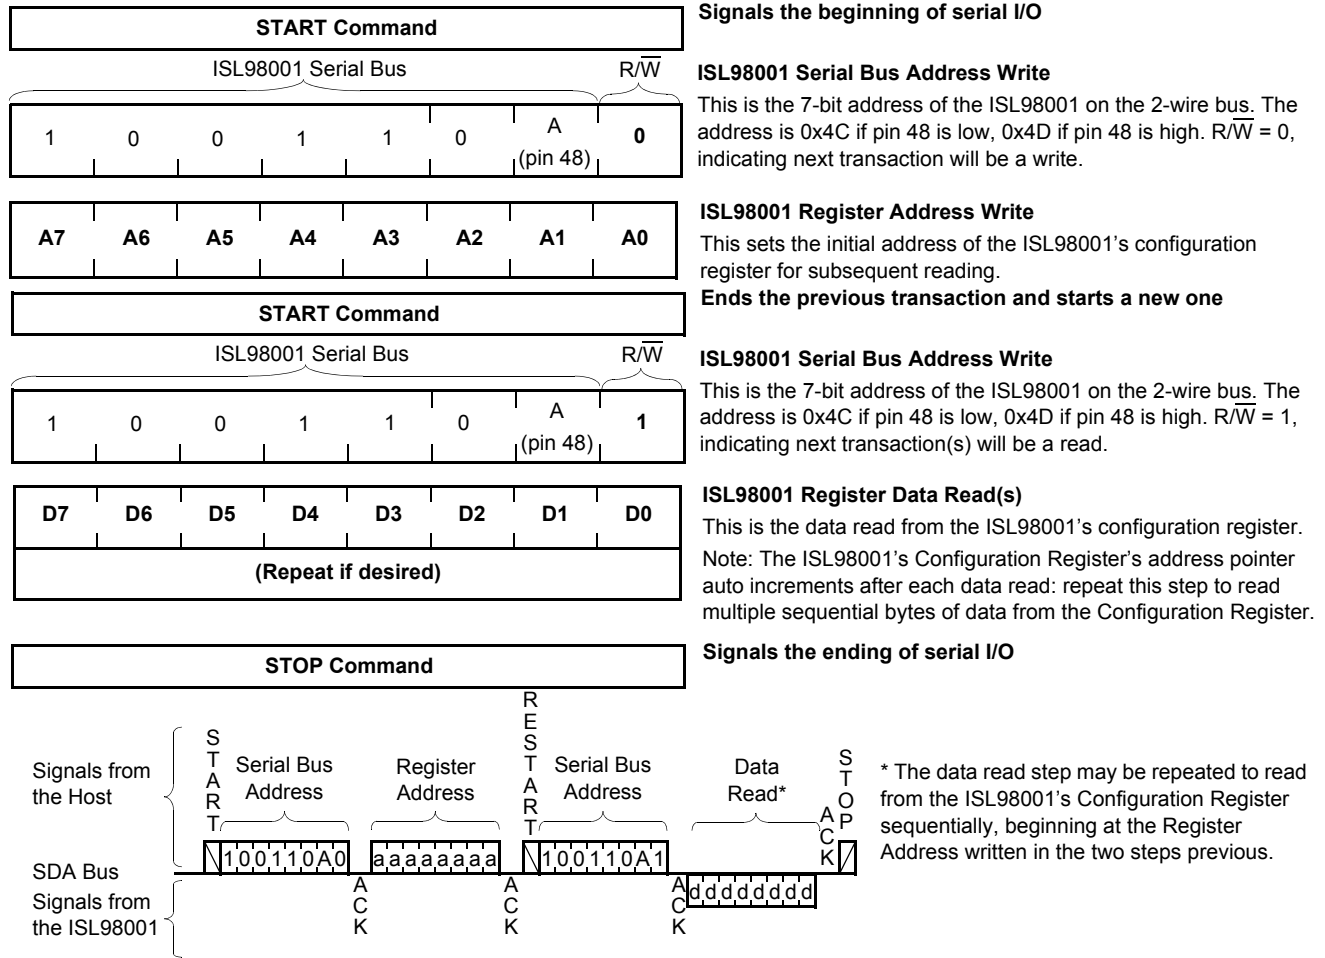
START Command

Signals the beginning of serial I/O

ISL98001 Serial Bus

R/$\overline{W}$

| 1 | 0 | 0 | 1 | 1 | 0 | A (pin 48) | 0 |
|---|---|---|---|---|---|---|---|

ISL98001 Serial Bus Address Write

This is the 7-bit address of the ISL98001 on the 2-wire bus. The address is 0x4C if pin 48 is low, 0x4D if pin 48 is high. R/$\overline{W}$ = 0, indicating next transaction will be a write.

| A7 | A6 | A5 | A4 | A3 | A2 | A1 | A0 |
|---|---|---|---|---|---|---|---|

ISL98001 Register Address Write

This sets the initial address of the ISL98001's configuration register for subsequent reading.

START Command

Ends the previous transaction and starts a new one

ISL98001 Serial Bus

R/$\overline{W}$

| 1 | 0 | 0 | 1 | 1 | 0 | A (pin 48) | 1 |
|---|---|---|---|---|---|---|---|

ISL98001 Serial Bus Address Write

This is the 7-bit address of the ISL98001 on the 2-wire bus. The address is 0x4C if pin 48 is low, 0x4D if pin 48 is high. R/$\overline{W}$ = 1, indicating next transaction(s) will be a read.

| D7 | D6 | D5 | D4 | D3 | D2 | D1 | D0 |
|---|---|---|---|---|---|---|---|

(Repeat if desired)

ISL98001 Register Data Read(s)

This is the data read from the ISL98001's configuration register.

Note: The ISL98001's Configuration Register's address pointer auto increments after each data read: repeat this step to read multiple sequential bytes of data from the Configuration Register.

STOP Command

Signals the ending of serial I/O

Signals from the Host

START

Serial Bus Address

Register Address

RESTART

Serial Bus Address

Data Read*

ACK

STOP

SDA Bus

1 0 0 1 1 0 A 0

a a a a a a a a

1 0 0 1 1 0 A 1

d d d d d d d d

Signals from the ISL98001

ACK

ACK

ACK

* The data read step may be repeated to read from the ISL98001's Configuration Register sequentially, beginning at the Register Address written in the two steps previous.